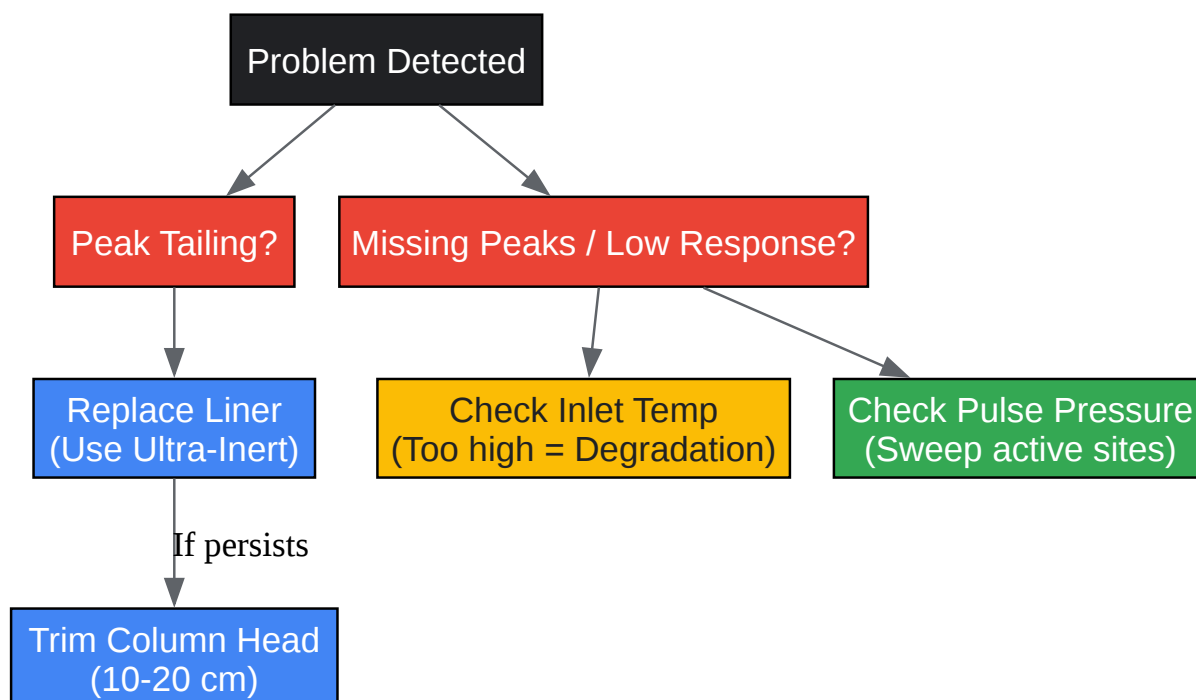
Problem Detected

Peak Tailing?

Missing Peaks / Low Response?

Replace Liner
(Use Ultra-Inert)

Check Inlet Temp
(Too high = Degradation)

Check Pulse Pressure
(Sweep active sites)

If persists

Trim Column Head
(10-20 cm)